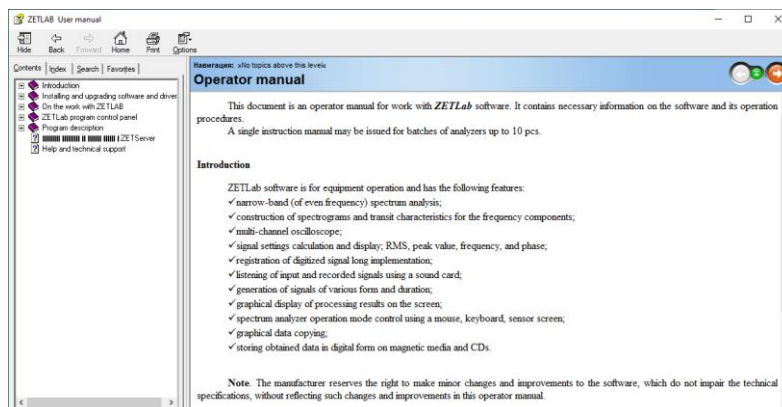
ZETLAB User manual

Hide Back Forward Home Print Options

Contents | Index | Search | Favorites

Introduction
Installing and upgrading software and driver
On the work with ZETLAB
ZETLab program control panel
Program description
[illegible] ZETServer
Help and technical support

Навигация: »No topics above this level«

Operator manual

This document is an operator manual for work with ZETLab software. It contains necessary information on the software and its operation procedures.

A single instruction manual may be issued for batches of analyzers up to 10 pcs.

Introduction

ZETLab software is for equipment operation and has the following features:

✓narrow-band (of even frequency) spectrum analysis;
✓construction of spectrograms and transit characteristics for the frequency components;
✓multi-channel oscilloscope;
✓signal settings calculation and display; RMS, peak value, frequency, and phase;
✓registration of digitized signal long implementation;
✓listening of input and recorded signals using a sound card;
✓generation of signals of various form and duration;
✓graphical display of processing results on the screen;
✓spectrum analyzer operation mode control using a mouse, keyboard, sensor screen;
✓graphical data copying;
✓storing obtained data in digital form on magnetic media and CDs.

Note. The manufacturer reserves the right to make minor changes and improvements to the software, which do not impair the technical specifications, without reflecting such changes and improvements in this operator manual.